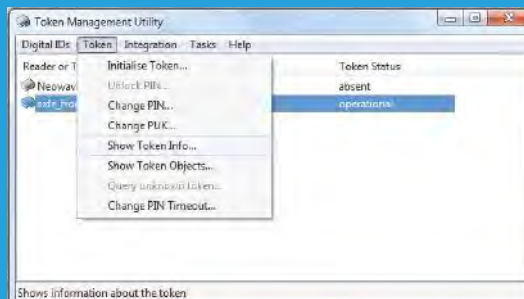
Token Management Utility

Digital IDs Token Integration Tasks Help

Reader or T

Neowav

ade_fro

Initialise Token...
Unlock PIN...
Change PIN...
Change PUK...
Show Token Info...
Show Token Objects...
Query unknown token...
Change PIN Timeout...

Token Status
absent
operational

Shows information about the token